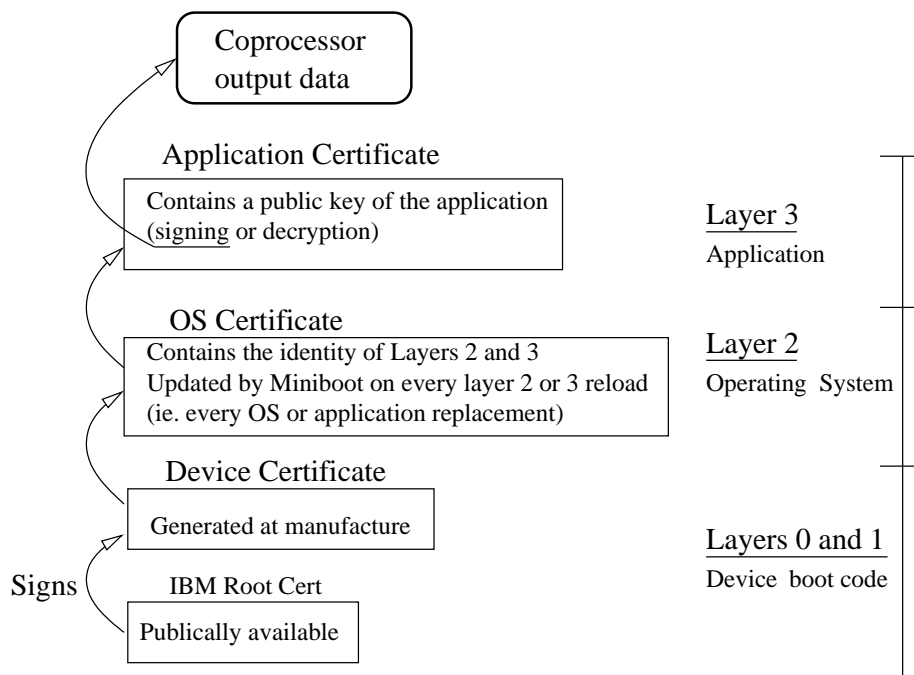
Coprocessor output data

Application Certificate

Contains a public key of the application (signing or decryption)

Layer 3
Application

OS Certificate

Contains the identity of Layers 2 and 3
Updated by Miniboot on every layer 2 or 3 reload
(ie. every OS or application replacement)

Layer 2
Operating System

Device Certificate

Generated at manufacture

Layers 0 and 1
Device boot code

Signs

IBM Root Cert

Publically available